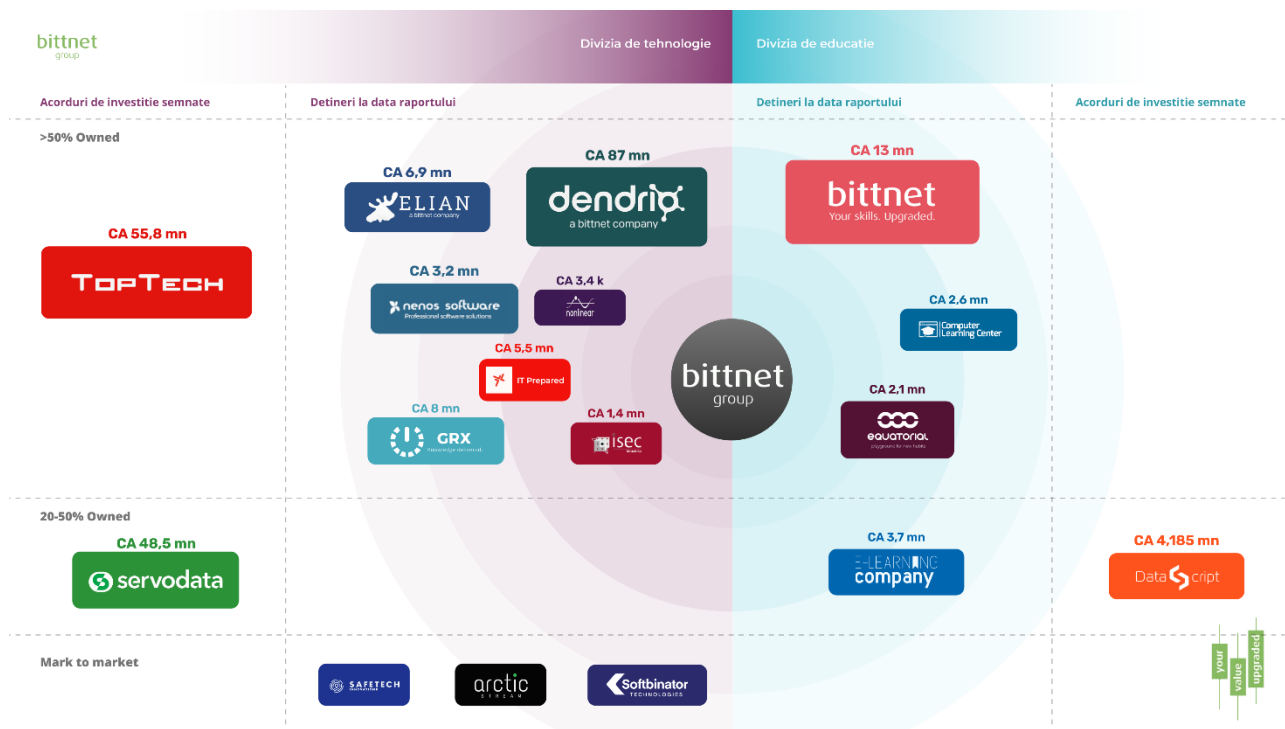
bittnet
group

Divizia de tehnologie

Divizia de educatie

Acorduri de investitie semnate

Detineri la data raportului

Detineri la data raportului

Acorduri de investitie semnate

>50% Owned

CA 55,8 mn

TOPTECH

CA 6,9 mn

ELIAN
A bittnet company

CA 87 mn

dendrio
a bittnet company

CA 13 mn

bittnet
Your skills. Upgraded.

CA 3,2 mn

nenos software
Professional software solutions

CA 3,4 k

nonlinear

CA 2,6 mn

Computer Learning Center

CA 5,5 mn

IT Prepared

bittnet
group

CA 2,1 mn

equatorial

CA 8 mn

GRX

CA 1,4 mn

ISEC

20-50% Owned

CA 48,5 mn

servodata

CA 3,7 mn

E-LEARNING company

CA 4,185 mn

DataScript

Mark to market

SAFETECH

arctic
STREAM

Softbinator
TECHNOLOGIES

your
value
upgraded